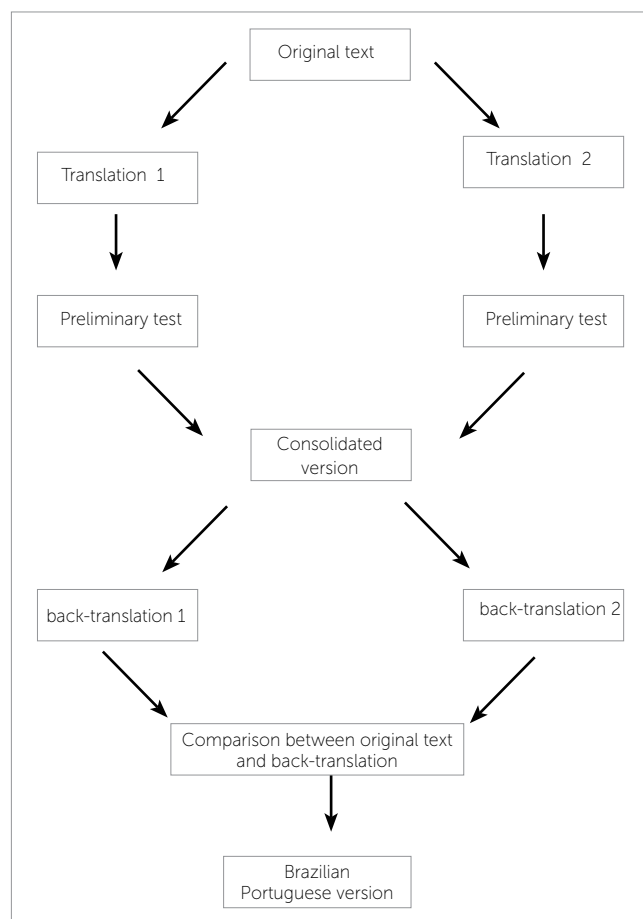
Original text

Translation 1

Translation 2

Preliminary test

Preliminary test

Consolidated version

back-translation 1

back-translation 2

Comparison between original text and back-translation

Brazilian Portuguese version